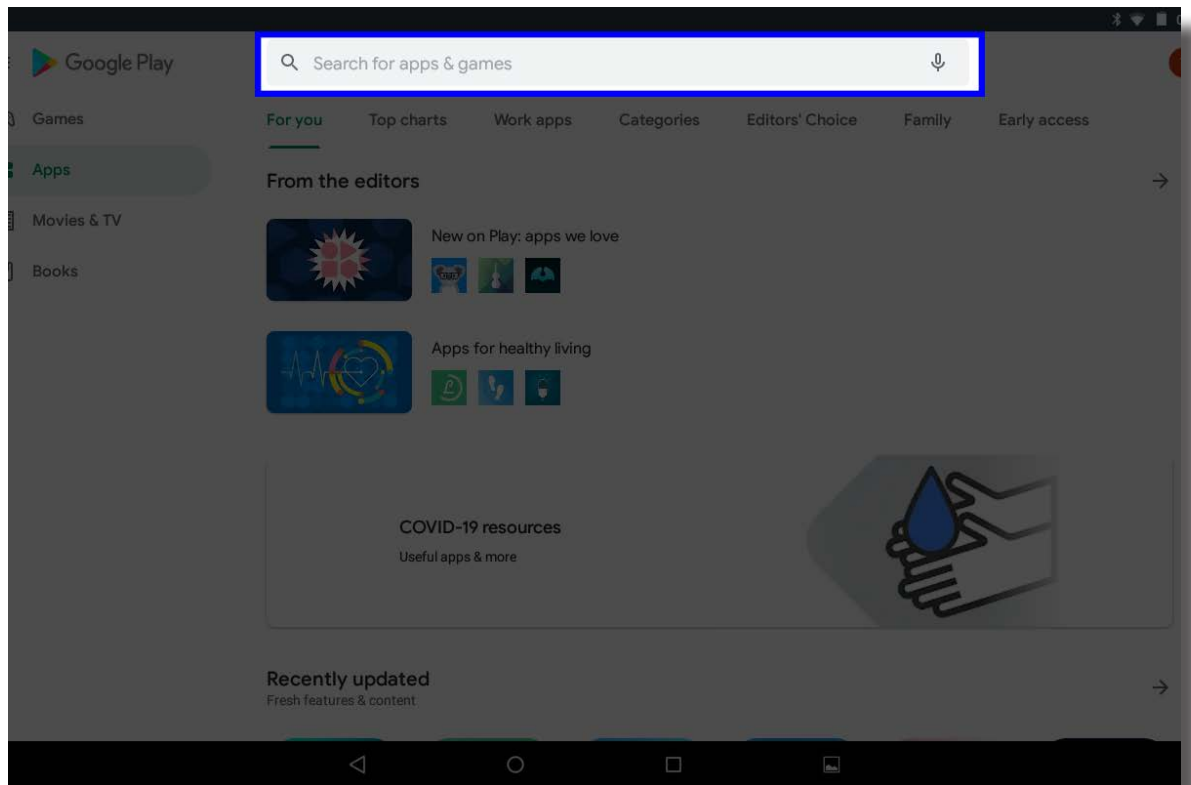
Google Play

Search for apps & games

Games
Apps
Movies & TV
Books

For you   Top charts   Work apps   Categories   Editors' Choice   Family   Early access

From the editors

New on Play: apps we love

Apps for healthy living

COVID-19 resources
Useful apps & more

Recently updated
Fresh features & content